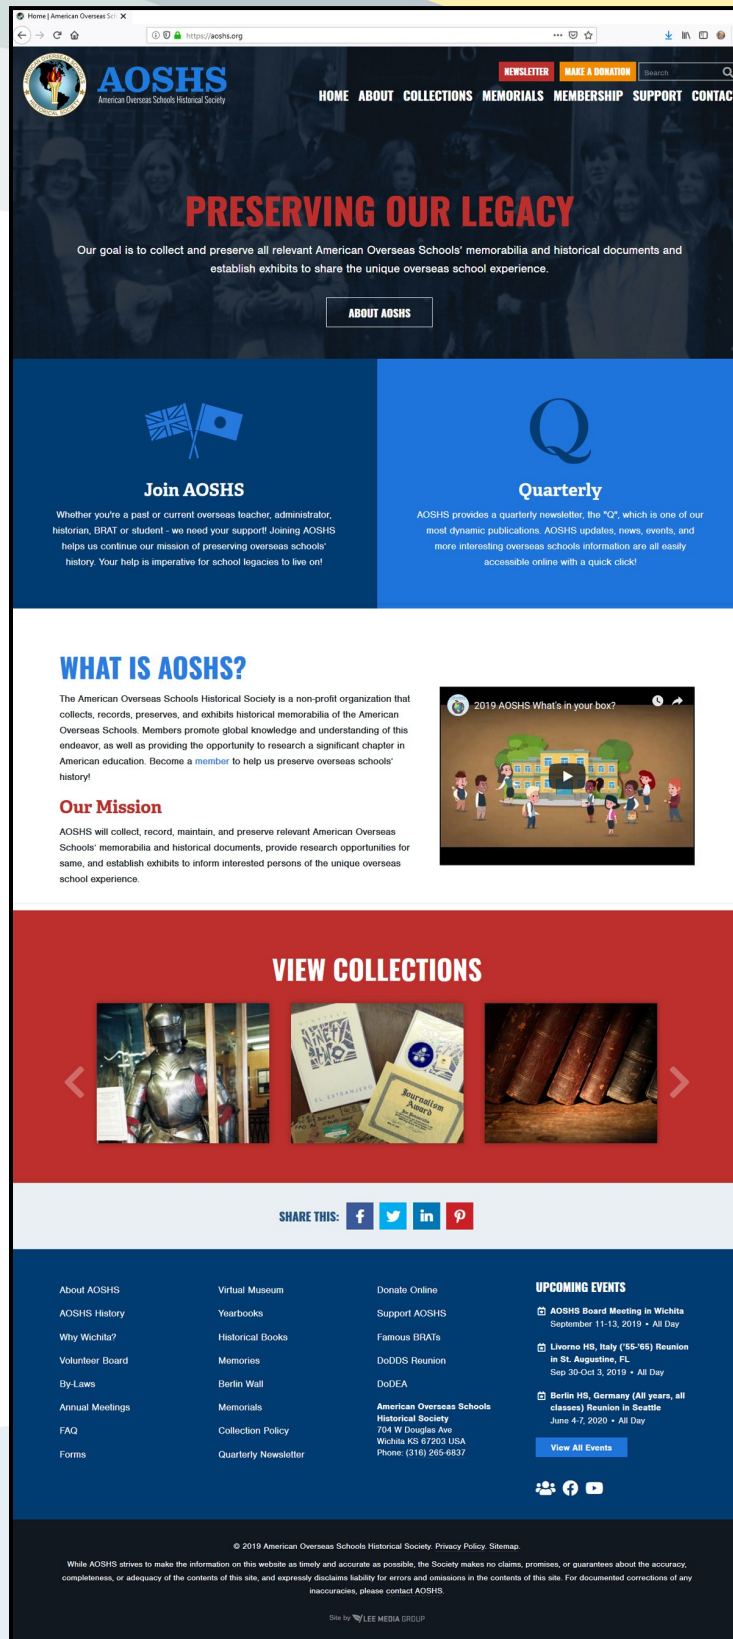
Home | American Overseas Sc

https://aoshs.org

AOSHS
American Overseas Schools Historical Society

NEWSLETTER MAKE A DONATION Search

HOME ABOUT COLLECTIONS MEMORIALS MEMBERSHIP SUPPORT CONTAC

PRESERVING OUR LEGACY

Our goal is to collect and preserve all relevant American Overseas Schools' memorabilia and historical documents and establish exhibits to share the unique overseas school experience.

ABOUT AOSHS

Join AOSHS

Whether you're a past or current overseas teacher, administrator, historian, BRAT or student - we need your support! Joining AOSHS helps us continue our mission of preserving overseas schools' history. Your help is imperative for school legacies to live on!

Q

Quarterly

AOSHS provides a quarterly newsletter, the "Q", which is one of our most dynamic publications. AOSHS updates, news, events, and more interesting overseas schools information are all easily accessible online with a quick click!

WHAT IS AOSHS?

The American Overseas Schools Historical Society is a non-profit organization that collects, records, preserves, and exhibits historical memorabilia of the American Overseas Schools. Members promote global knowledge and understanding of this endeavor, as well as providing the opportunity to research a significant chapter in American education. Become a member to help us preserve overseas schools' history!

Our Mission

AOSHS will collect, record, maintain, and preserve relevant American Overseas Schools' memorabilia and historical documents, provide research opportunities for same, and establish exhibits to inform interested persons of the unique overseas school experience.

2019 AOSHS What's in your box?

VIEW COLLECTIONS

Journalism Award

SHARE THIS:

About AOSHS
AOSHS History
Why Wichita?
Volunteer Board
By-Laws
Annual Meetings
FAQ
Forms

Virtual Museum
Yearbooks
Historical Books
Memories
Berlin Wall
Memorials
Collection Policy
Quarterly Newsletter

Donate Online
Support AOSHS
Famous BRATs
DoDDS Reunion
DoDEA

American Overseas Schools Historical Society
704 W Douglas Ave
Wichita KS 67203 USA
Phone: (316) 265-6837

UPCOMING EVENTS

AOSHS Board Meeting in Wichita
September 11-13, 2019 • All Day

Livorno HS, Italy ('55-'65) Reunion in St. Augustine, FL
Sep 30-Oct 3, 2019 • All Day

Berlin HS, Germany (All years, all classes) Reunion in Seattle
June 4-7, 2020 • All Day

View All Events

© 2019 American Overseas Schools Historical Society. Privacy Policy. Sitemap.

While AOSHS strives to make the information on this website as timely and accurate as possible, the Society makes no claims, promises, or guarantees about the accuracy, completeness, or adequacy of the contents of this site, and expressly disclaims liability for errors and omissions in the contents of this site. For documented corrections of any inaccuracies, please contact AOSHS.

Site by LEE MEDIA GROUP